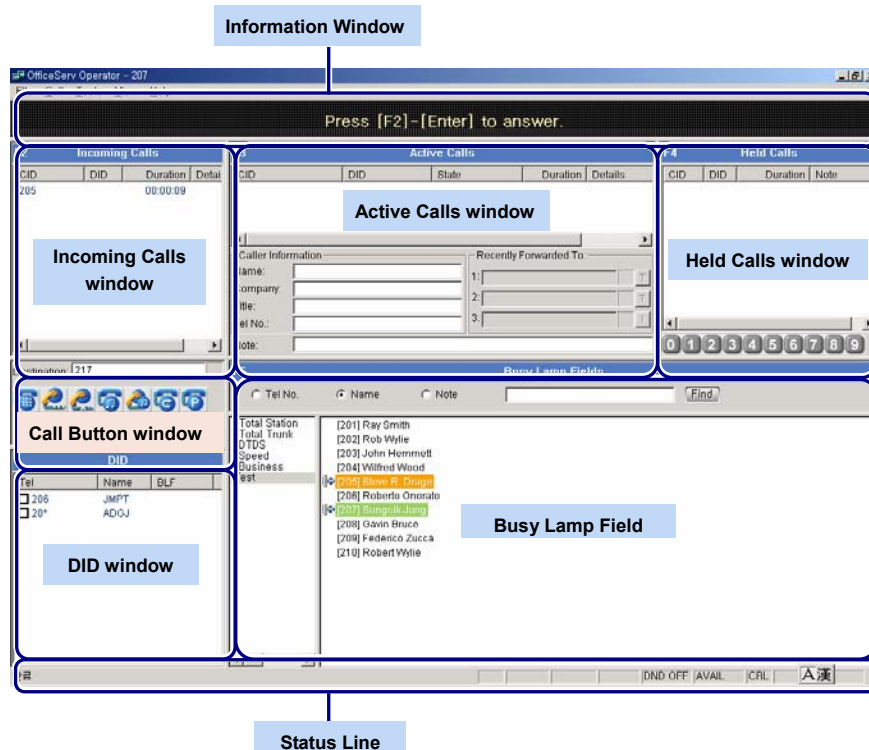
Information Window

OfficeServ Operator - 207

Press [F2]-[Enter] to answer.

Incoming Calls

| CID | DID | Duration | Detai |
|---|---|---|---|
| 205 | | 00:00:09 | |

Incoming Calls window

Destination 217

Active Calls

| CID | DID | State | Duration | Details |
|---|---|---|---|---|

Active Calls window

Caller Information
Name:
Company
Title:
Tel No.:
Note:

Recently Forwarded To:
1:
2:
3:

F4 Held Calls

| CID | DID | Duration | Note |
|---|---|---|---|

Held Calls window

0 1 2 3 4 5 6 7 8 9

Busy Lamp Fields

Call Button window

DID

| Tel | Name | BLF |
|---|---|---|
| 206 | JMPT | |
| 20* | ADGJ | |

DID window

Tel No. Name Note Find

Total Station
Total Trunk
DTDS
Speed
Business
Test

[201] Ray Smith
[202] Rob Wylie
[203] John Hemmett
[204] Wilfred Wood
[205] Steve R. Druge
[206] Roberto Onorato
[207] Sungsik Jung
[208] Gavin Bruce
[209] Federico Zucca
[210] Robert Wylie

Busy Lamp Field

DND OFF AVAIL CRL A漢

Status Line